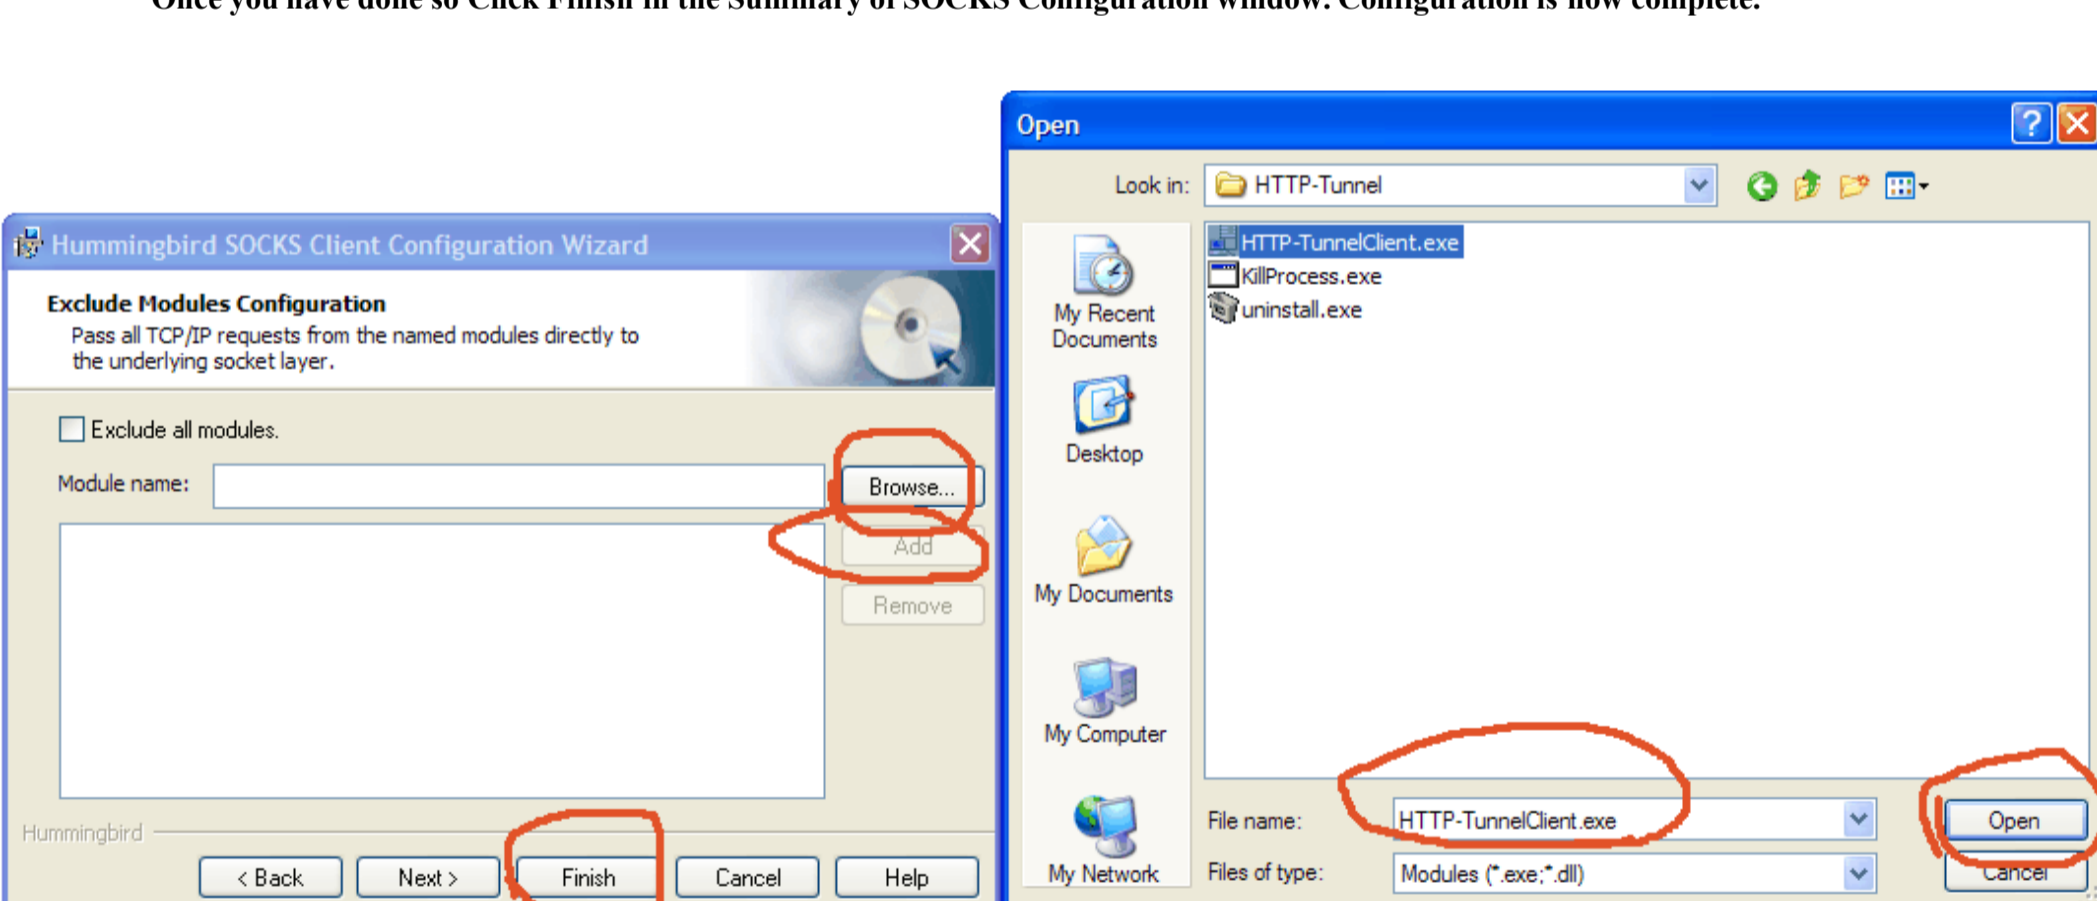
Once you have done so Click Finish in the Summary of SOCKS Configuration window. Configuration is now complete.

Hummingbird SOCKS Client Configuration Wizard

Exclude Modules Configuration
Pass all TCP/IP requests from the named modules directly to the underlying socket layer.

Exclude all modules.

Module name:

Browse...

Add

Remove

Hummingbird

< Back
Next >
Finish
Cancel
Help

Open

Look in: HTTP-Tunnel

My Recent Documents
Desktop
My Documents
My Computer
My Network

HTTP-TunnelClient.exe
KillProcess.exe
uninstall.exe

File name: HTTP-TunnelClient.exe
Files of type: Modules (*.exe;*.dll)

Open
Cancel